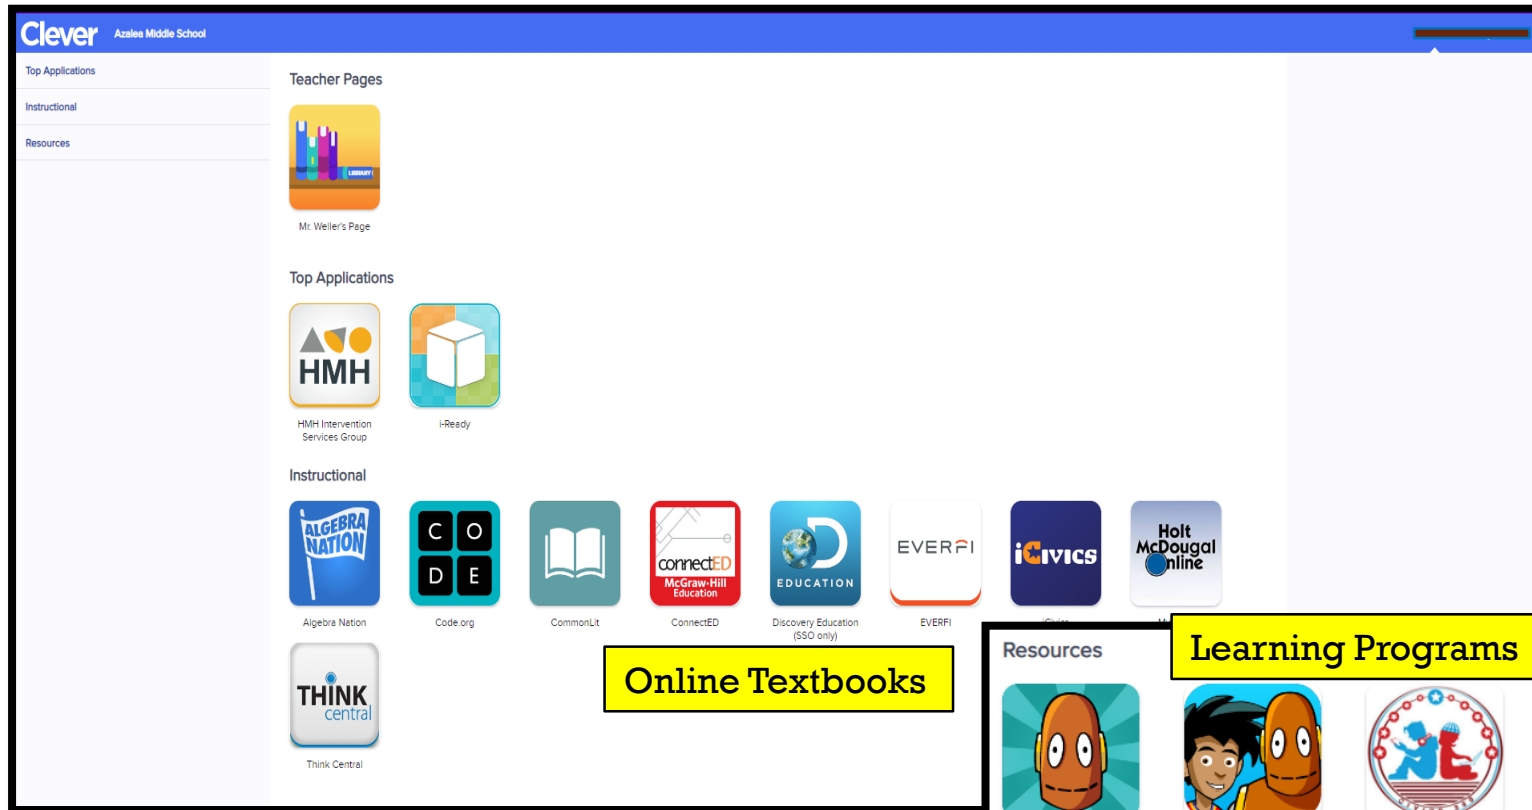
Clever Azalea Middle School

Top Applications

Instructional

Resources

Teacher Pages

LIBRARY

Mr. Weller's Page

Top Applications

HMH

HMH Intervention Services Group

i-Ready

Instructional

ALGEBRA NATION

Algebra Nation

C O D E

Code.org

CommonLit

connectED McGraw-Hill Education

ConnectED

EDUCATION

Discovery Education (SSO only)

EVERFI

EVERFI

iCivics

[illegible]

Holt McDougal Online

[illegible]

THINK central

Think Central

Online Textbooks

Resources

Learning Programs